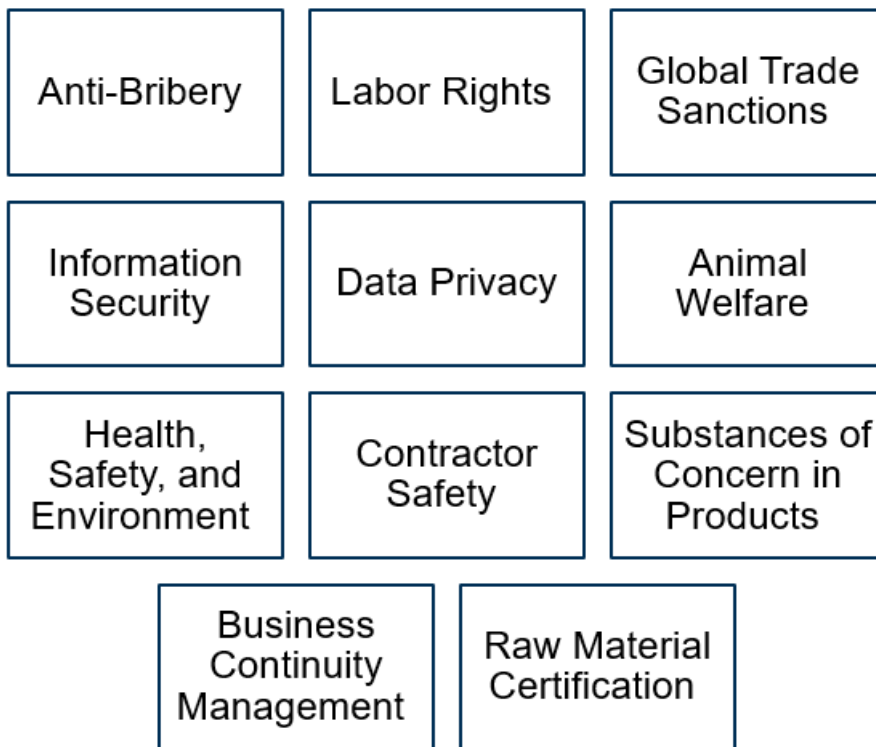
Anti-Bribery

Labor Rights

Global Trade Sanctions

Information Security

Data Privacy

Animal Welfare

Health, Safety, and Environment

Contractor Safety

Substances of Concern in Products

Business Continuity Management

Raw Material Certification